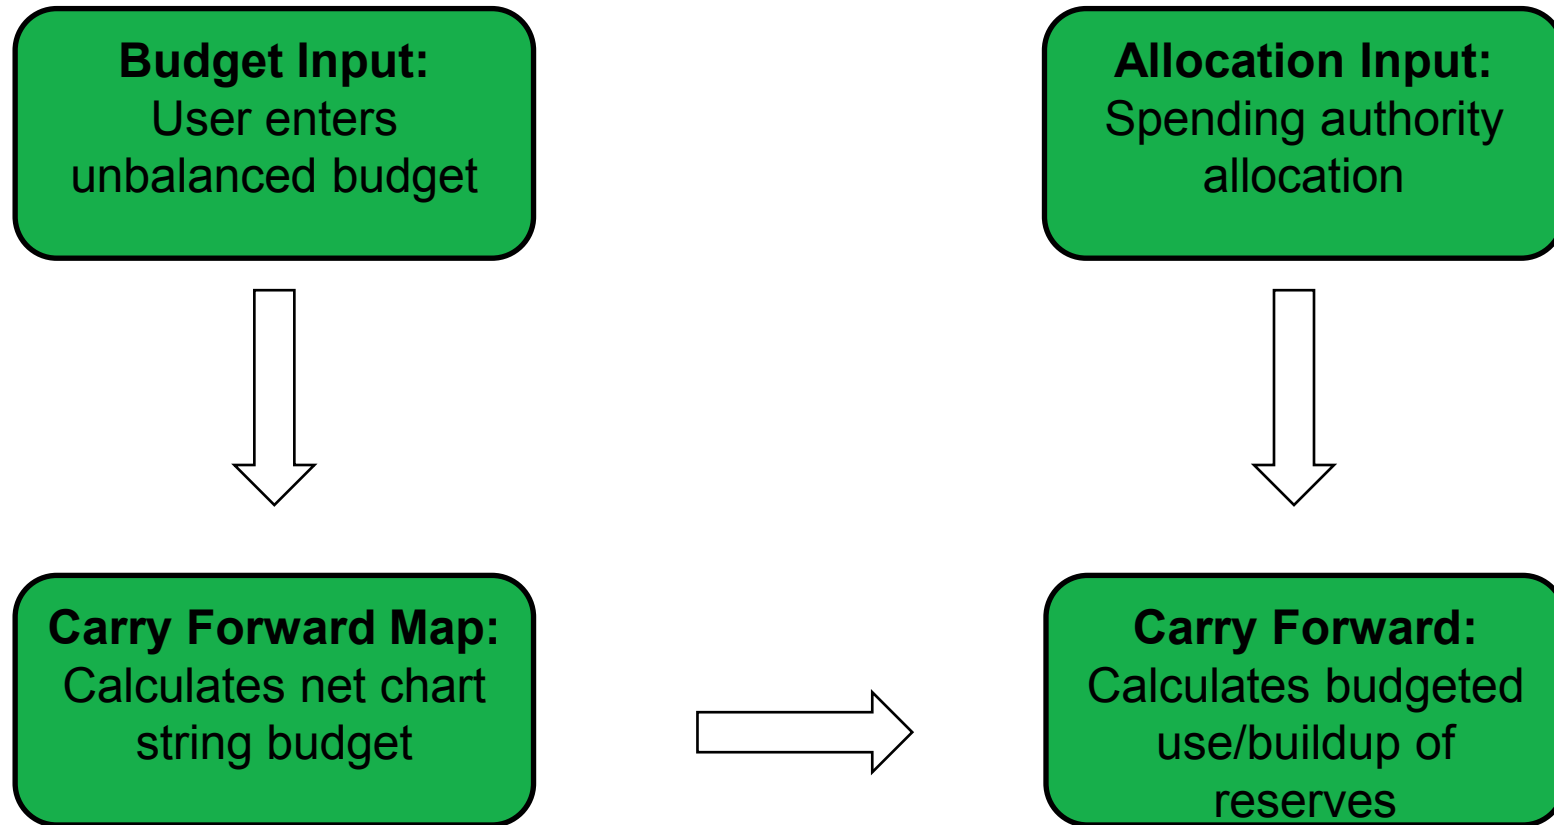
**Budget Input:**
User enters unbalanced budget

**Allocation Input:**
Spending authority allocation

**Carry Forward Map:**
Calculates net chart string budget

**Carry Forward:**
Calculates budgeted use/buildup of reserves